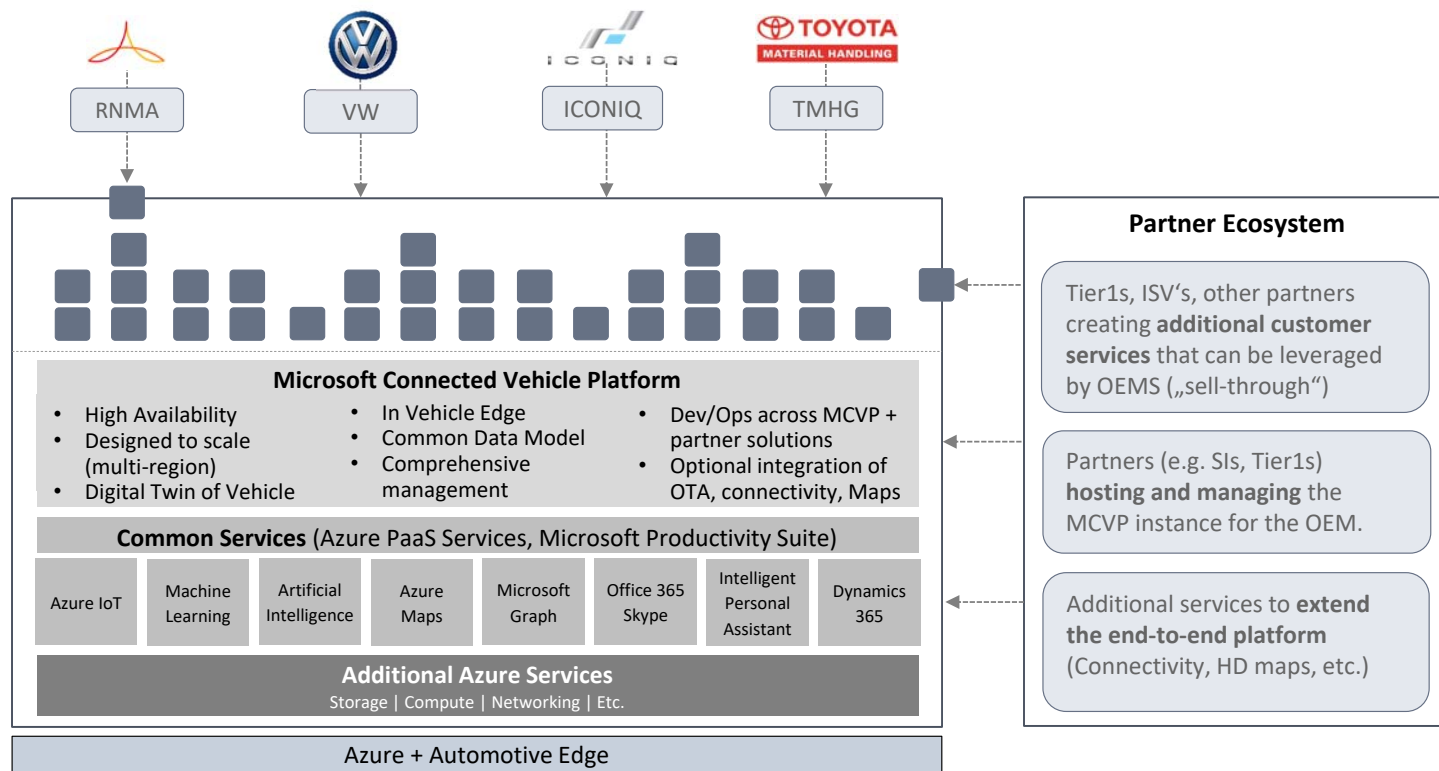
ICONIQ

TOYOTA
MATERIAL HANDLING

RNMA

VW

ICONIQ

TMHG

Partner Ecosystem

Tier1s, ISV's, other partners creating **additional customer services** that can be leveraged by OEMS („sell-through")

Partners (e.g. SIs, Tier1s) **hosting and managing** the MCVP instance for the OEM.

Additional services to **extend the end-to-end platform** (Connectivity, HD maps, etc.)

**Microsoft Connected Vehicle Platform**

- High Availability
- Designed to scale (multi-region)
- Digital Twin of Vehicle

- In Vehicle Edge
- Common Data Model
- Comprehensive management

- Dev/Ops across MCVP + partner solutions
- Optional integration of OTA, connectivity, Maps

**Common Services** (Azure PaaS Services, Microsoft Productivity Suite)

| Azure IoT | Machine Learning | Artificial Intelligence | Azure Maps | Microsoft Graph | Office 365 Skype | Intelligent Personal Assistant | Dynamics 365 |
|---|---|---|---|---|---|---|---|

**Additional Azure Services**
Storage | Compute | Networking | Etc.

Azure + Automotive Edge